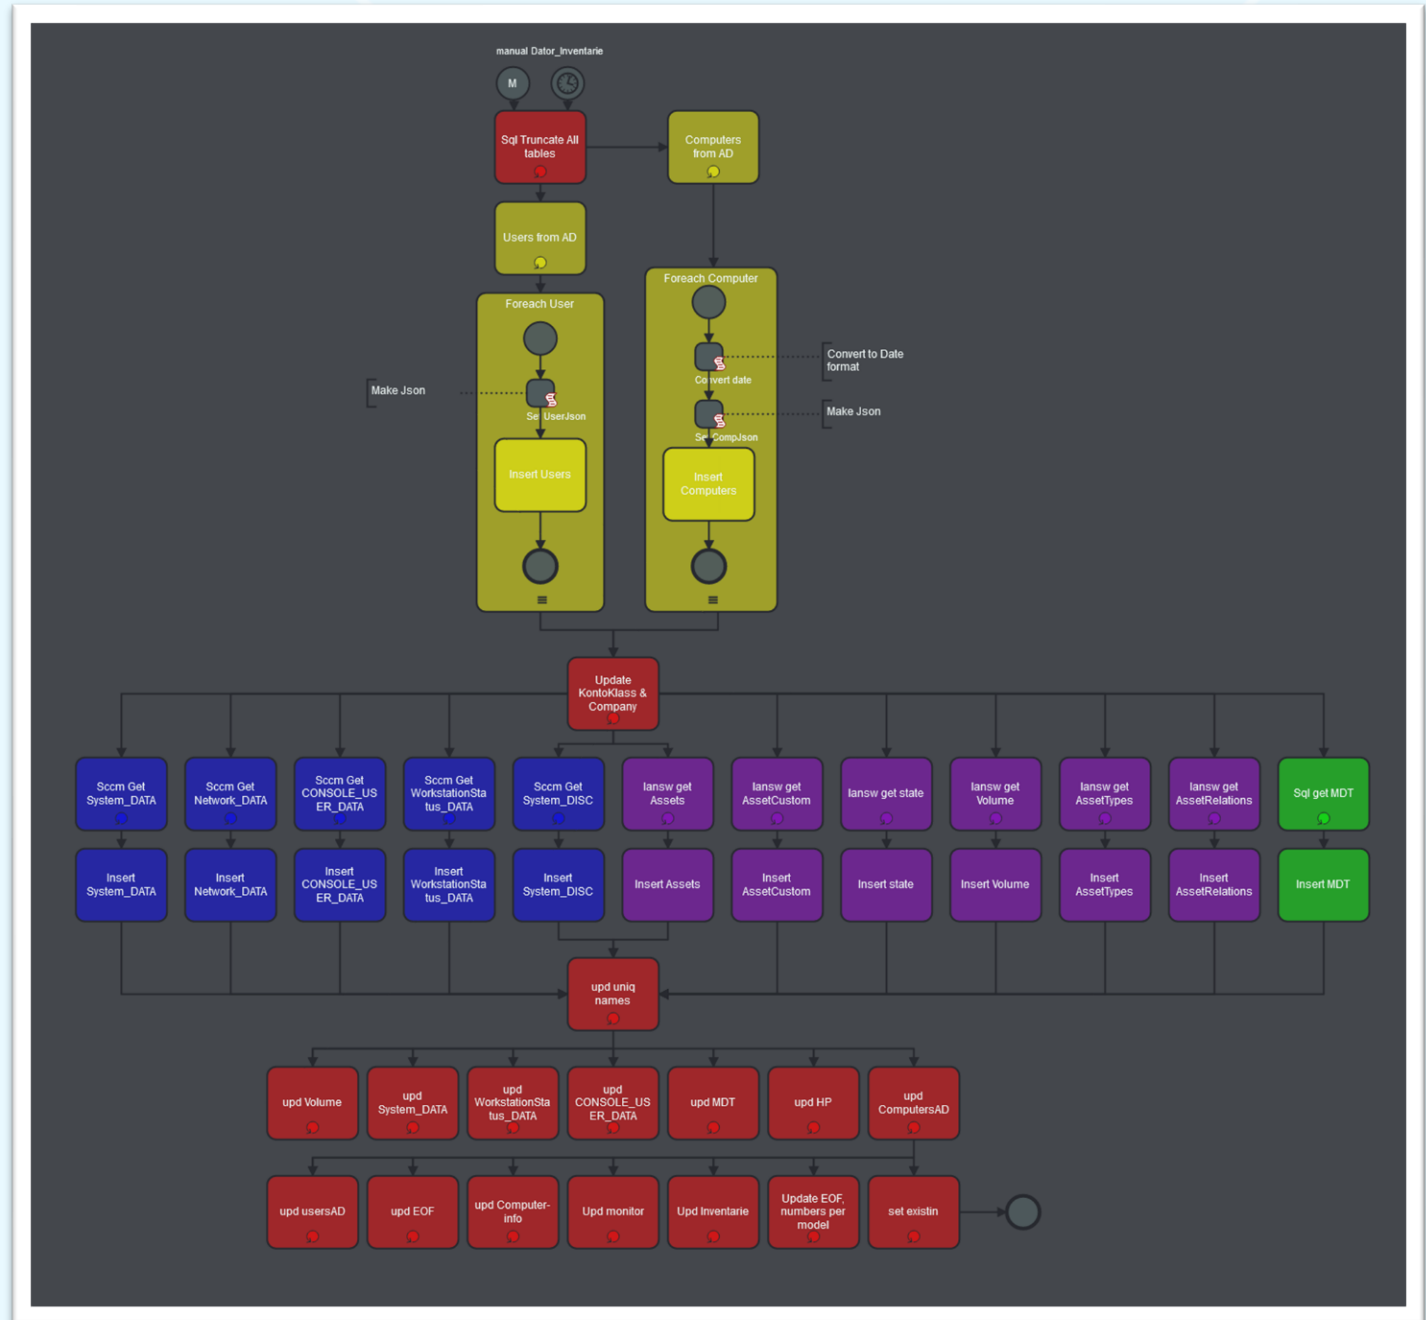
manual Dator_Inventarie

M

Sql Truncate All tables

Computers from AD

Users from AD

Foreach User

Make Json

Se UserJson

Insert Users

Foreach Computer

Convert to Date format

Co vert date

Make Json

Se CompJson

Insert Computers

Update KontoKlass & Company

Sccm Get System_DATA

Sccm Get Network_DATA

Sccm Get CONSOLE_USER_DATA

Sccm Get WorkstationStatus_DATA

Sccm Get System_DISC

Iansw get Assets

Iansw get AssetCustom

Iansw get state

Iansw get Volume

Iansw get AssetTypes

Iansw get AssetRelations

Sql get MDT

Insert System_DATA

Insert Network_DATA

Insert CONSOLE_USER_DATA

Insert WorkstationStatus_DATA

Insert System_DISC

Insert Assets

Insert AssetCustom

Insert state

Insert Volume

Insert AssetTypes

Insert AssetRelations

Insert MDT

upd uniq names

upd Volume

upd System_DATA

upd WorkstationStatus_DATA

upd CONSOLE_USER_DATA

upd MDT

upd HP

upd ComputersAD

upd usersAD

upd EOF

upd Computer-info

Upd monitor

Upd Inventarie

Update EOF, numbers per model

set existin